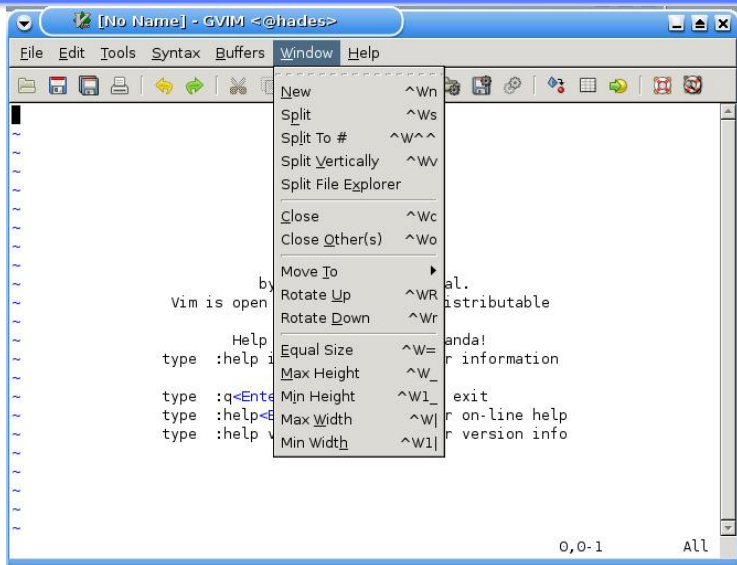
[No Name] - GVIM <@hades>

File Edit Tools Syntax Buffers Window Help

New ^Wn
Split ^Ws
Split To # ^W^^
Split Vertically ^Wv
Split File Explorer
Close ^Wc
Close Other(s) ^Wo
Move To
Rotate Up ^WR
Rotate Down ^Wr
Equal Size ^W=
Max Height ^W_
Min Height ^W1_
Max Width ^W|
Min Width ^W1|

by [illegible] al.
Vim is open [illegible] istributable

Help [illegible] anda!
type :help i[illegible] r information

type :q<Ente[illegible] exit
type :help<E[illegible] r on-line help
type :help v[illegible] r version info

0,0-1 All